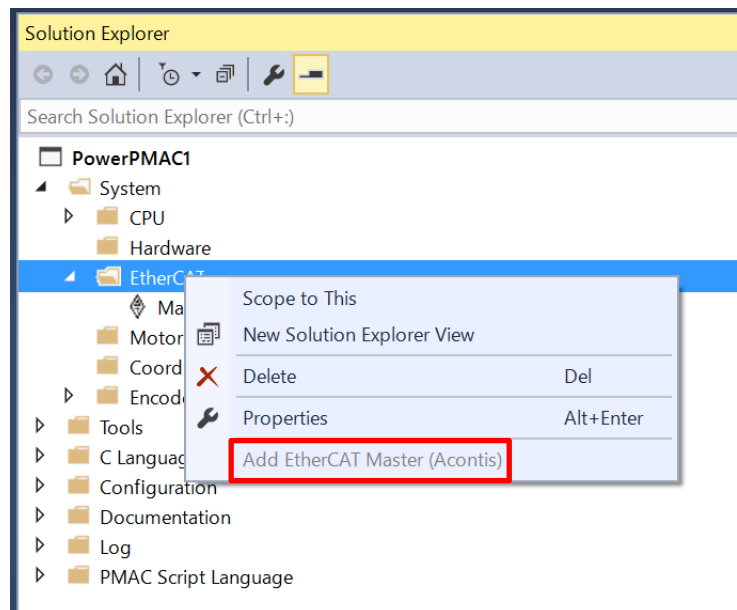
Solution Explorer

Search Solution Explorer (Ctrl+;)

PowerPMAC1
System
CPU
Hardware
EtherCAT
Ma
Motor
Coord
Encode
Tools
C Languag
Configuration
Documentation
Log
PMAC Script Language

Scope to This
New Solution Explorer View
Delete Del
Properties Alt+Enter
Add EtherCAT Master (Acontis)